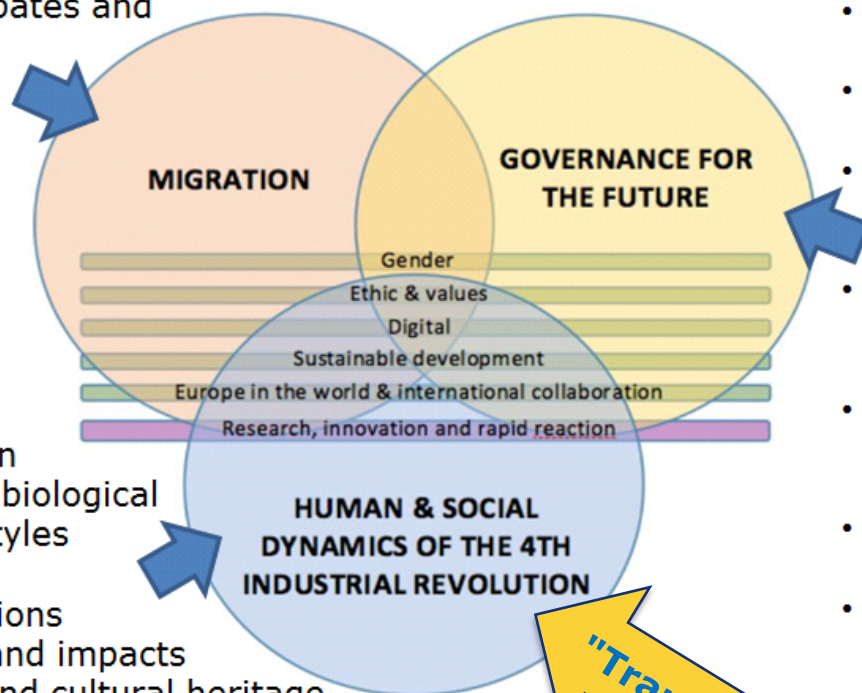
bates and

MIGRATION

GOVERNANCE FOR THE FUTURE

Gender

Ethic & values

Digital

Sustainable development

Europe in the world & international collaboration

Research, innovation and rapid reaction

n
biological
tyles

ions
and impacts
nd cultural heritage

HUMAN & SOCIAL DYNAMICS OF THE 4TH INDUSTRIAL REVOLUTION

"Tra